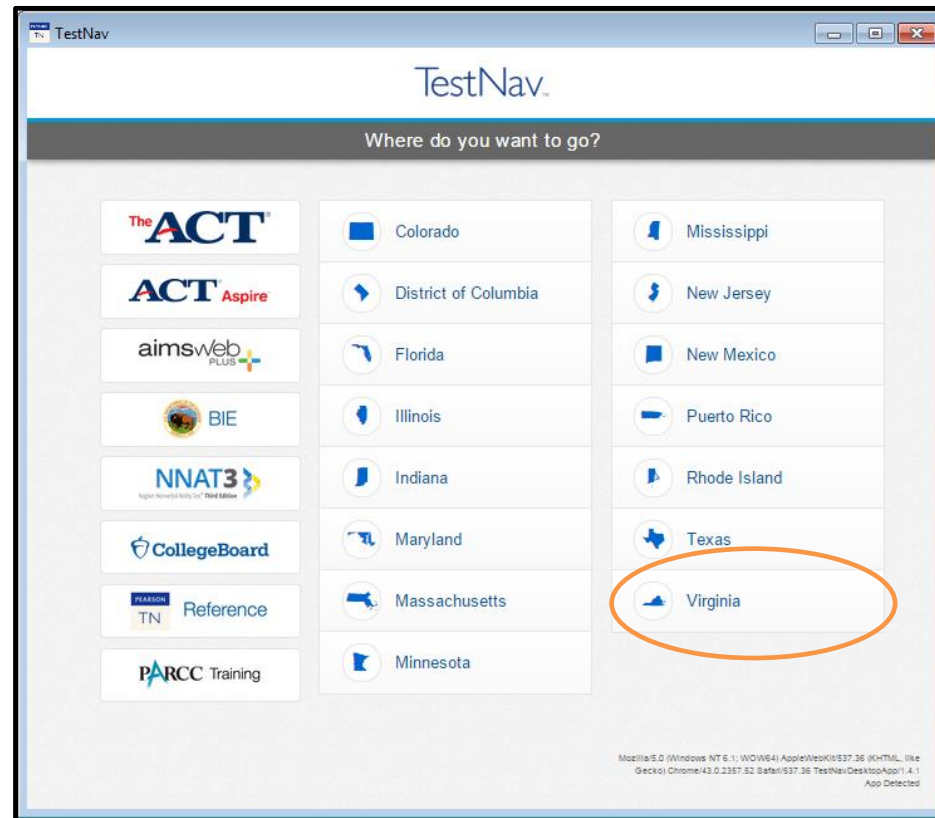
TN TestNav

TestNav

Where do you want to go?

The ACT

ACT Aspire

aimsweb PLUS

BIE

NNAT3 Naglieri Nonverbal Ability Test Third Edition

CollegeBoard

PEARSON TN Reference

PARCC Training

Colorado

District of Columbia

Florida

Illinois

Indiana

Maryland

Massachusetts

Minnesota

Mississippi

New Jersey

New Mexico

Puerto Rico

Rhode Island

Texas

Virginia

Mozilla/5.0 (Windows NT 6.1; WOW64) AppleWebKit/537.36 (KHTML, like Gecko) Chrome/43.0.2357.52 Safari/537.36 TestNavDesktopApp/1.4.1
App Detected